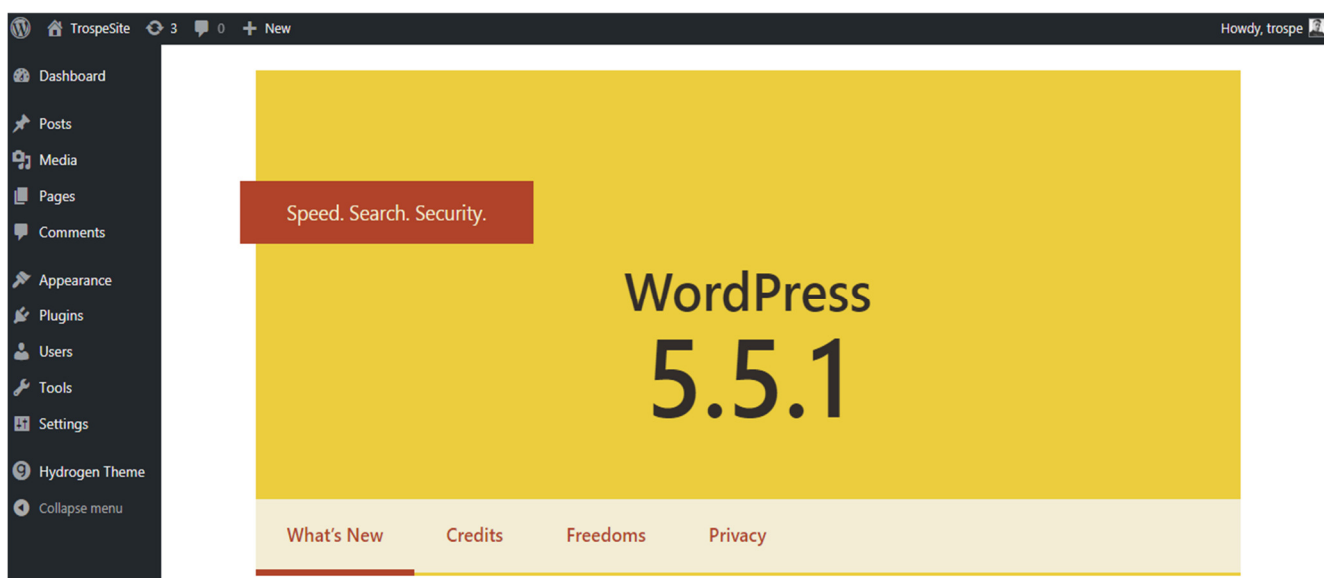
TrospeSite 3 0 New

Howdy, trospe

Dashboard

Posts

Media

Pages

Comments

Appearance

Plugins

Users

Tools

Settings

Hydrogen Theme

Collapse menu

Speed. Search. Security.

WordPress

5.5.1

What's New

Credits

Freedoms

Privacy